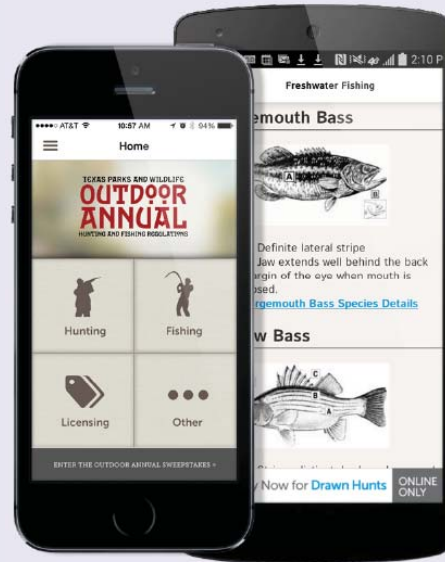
●●●●○ AT&T 10:57 AM 94%

Home

TEXAS PARKS AND WILDLIFE
OUTDOOR ANNUAL
HUNTING AND FISHING REGULATIONS

Hunting

Fishing

Licensing

Other

ENTER THE OUTDOOR ANNUAL SWEEPSTAKES >

2:10 P

Freshwater Fishing

emouth Bass

A

B

Definite lateral stripe
Jaw extends well behind the back
argin of the eye when mouth is
osed.

rgemouth Bass Species Details

w Bass

C

B

A

y Now for Drawn Hunts

ONLINE ONLY